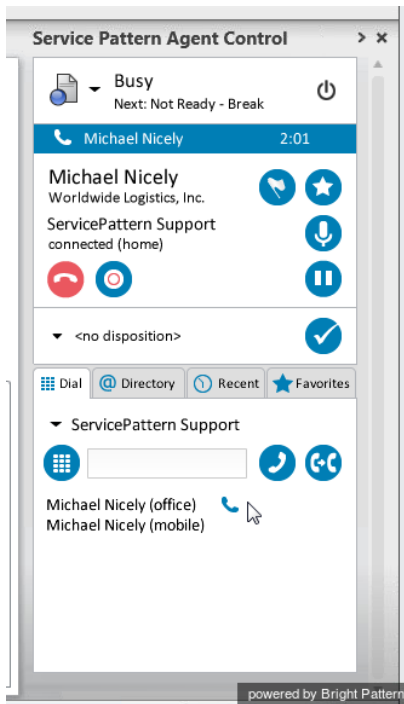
Service Pattern Agent Control

Busy
Next: Not Ready - Break

Michael Nicely 2:01

Michael Nicely
Worldwide Logistics, Inc.
ServicePattern Support
connected (home)

<no disposition>

Dial | Directory | Recent | Favorites

ServicePattern Support

Michael Nicely (office)
Michael Nicely (mobile)

powered by Bright Pattern